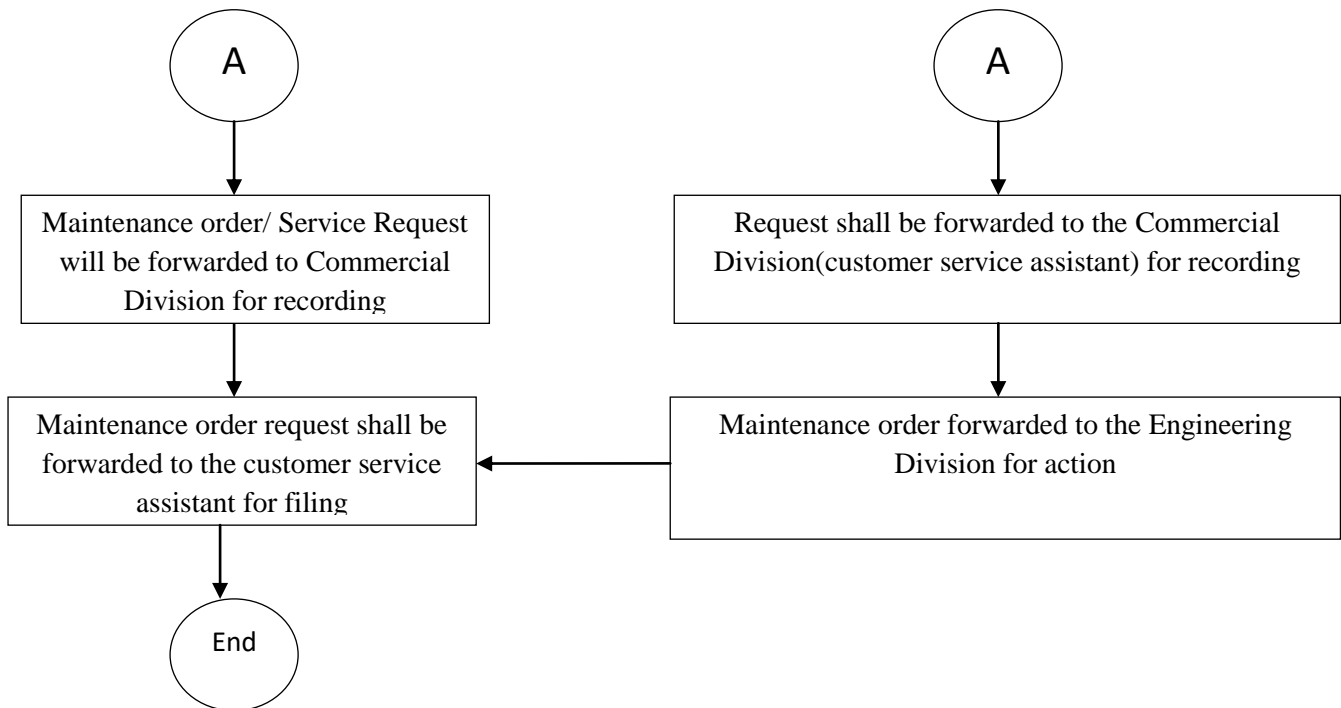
A

Maintenance order/ Service Request will be forwarded to Commercial Division for recording

Maintenance order request shall be forwarded to the customer service assistant for filing

End

A

Request shall be forwarded to the Commercial Division(customer service assistant) for recording

Maintenance order forwarded to the Engineering Division for action